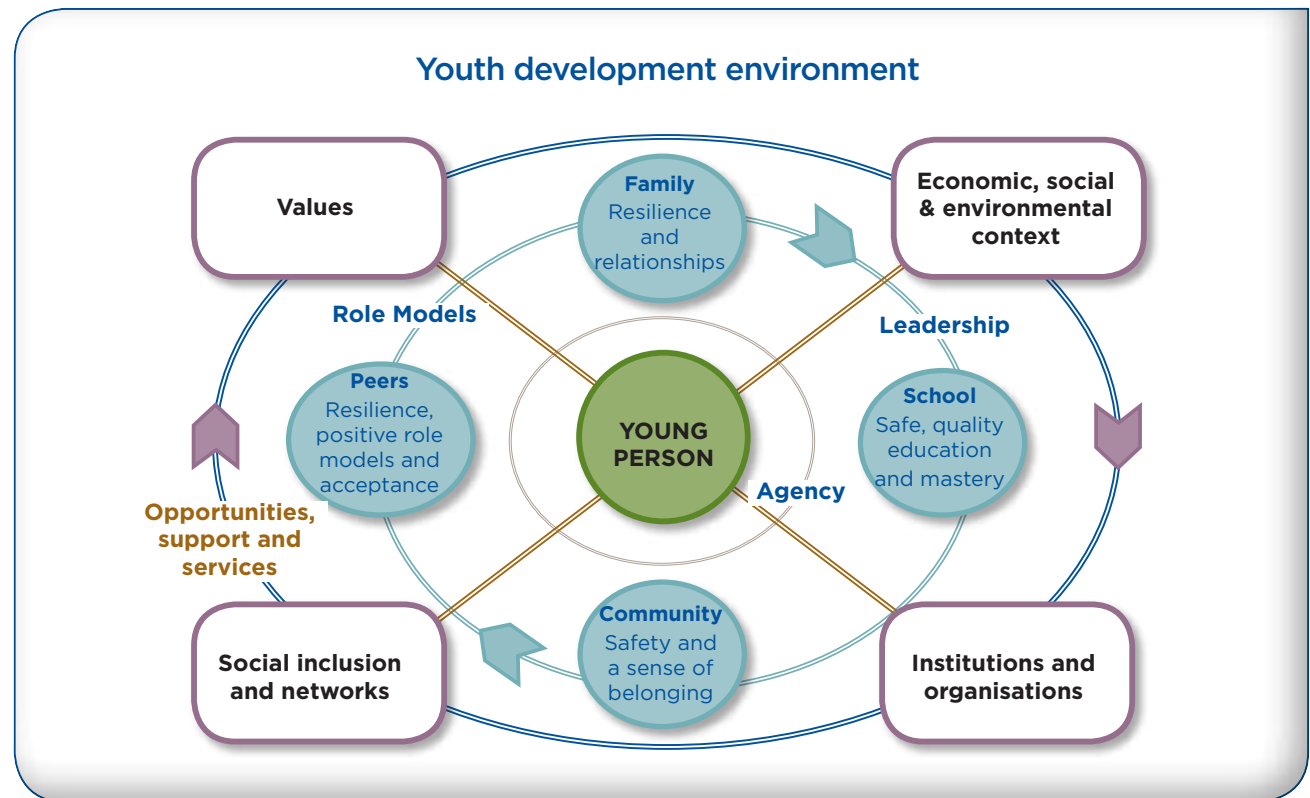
Youth development environment

Values

Family
Resilience and relationships

Economic, social & environmental context

Role Models

Leadership

Peers
Resilience, positive role models and acceptance

YOUNG PERSON

School
Safe, quality education and mastery

Agency

Opportunities, support and services

Community
Safety and a sense of belonging

Social inclusion and networks

Institutions and organisations